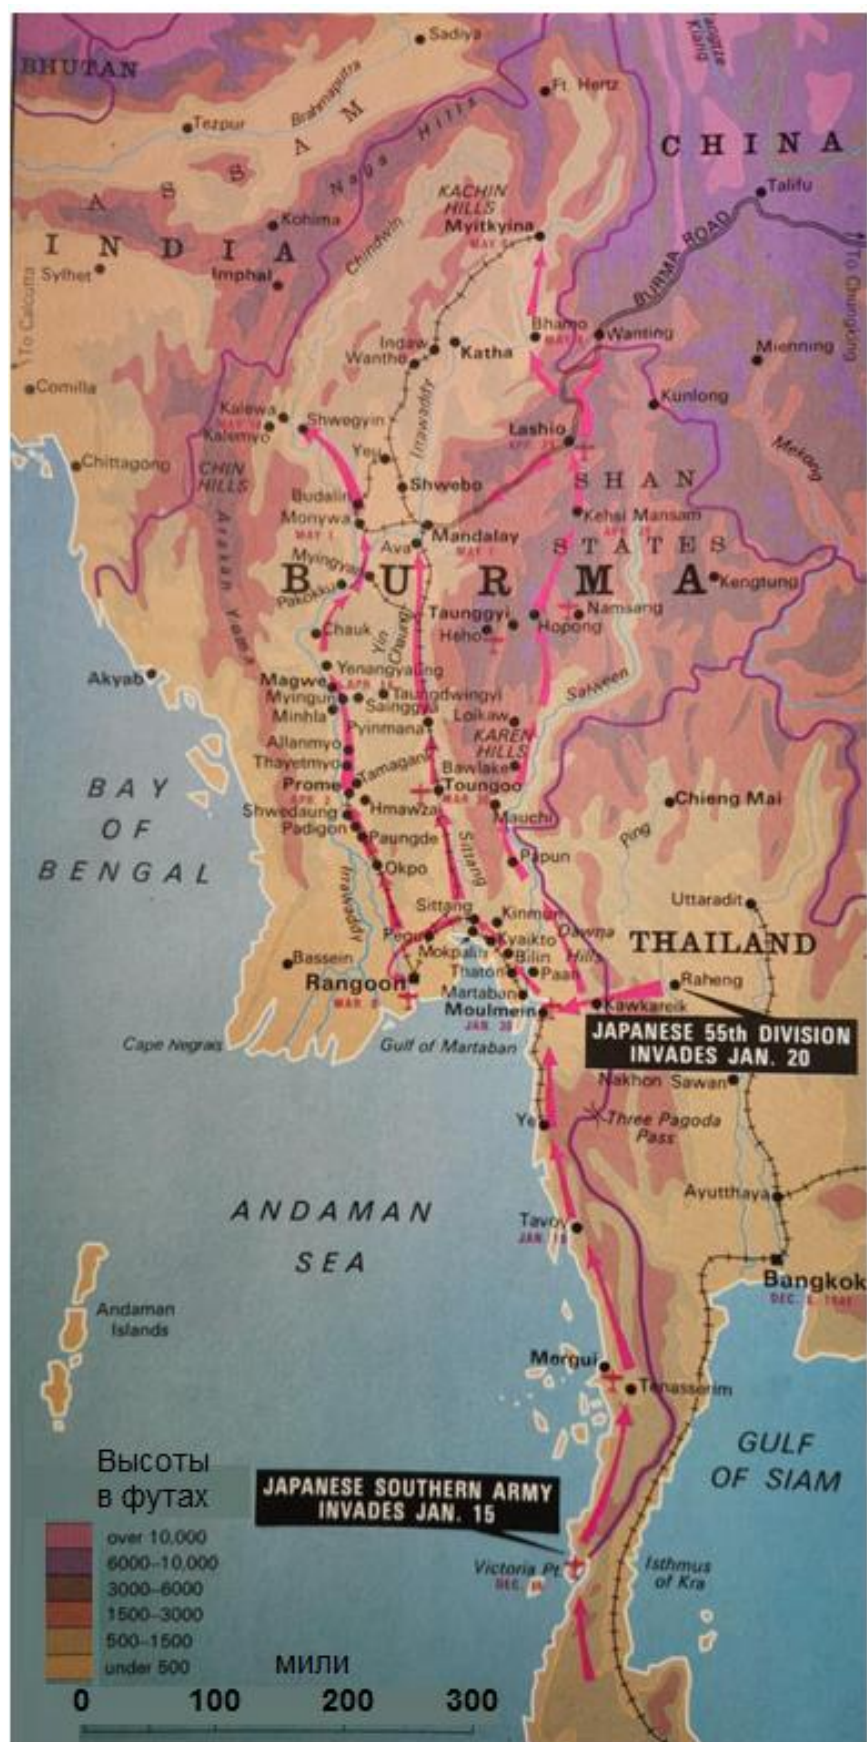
BHUTAN

Sadiya

Brahmaputra

Ft. Hertz

A S S A M

Tezpur

Naga Hills

CHINA

Talifu

KACHIN HILLS

Myitkyina

MAY 8

Kohima

I N D I A

Imphal

Chindwin

Sylhet

To Calcutta

BURMA ROAD

To Chungking

Bhamo

MAY 4

Wanting

Indaw

Katha

Wanthe

Mienning

Comilla

Kunlong

Kalewa

Kalemyo

Shwegyin

Lashio

APR. 29

Yeu

Irrawaddy

Mekong

Chittagong

CHIN HILLS

Shwebo

S H A N

Budalin

Monywa

MAY 1

Kehsi Mansam

Arakan Yoma

Myingyan

Ava

Mandalay

MAY 1

S T A T E S

Pakokku

B U R M A

Kengtung

Taunggyi

Namsang

Heho

Hopong

Chauk

Yin

Akyab

Yenangyaung

Magwe

APR. 16

Myingun

Minhla

Taungdwingyi

Satinggyi

Salween

Loikaw

Pyinmana

KAREN HILLS

Allanmyo

Thayetmyo

Bawlake

Tamagang

Prome

APR. 2

Toungoo

MAR. 30

BAY OF BENGAL

Chieng Mai

Hmawza

Shwedaung

Padigon

Paungde

Mauchi

Sittang

Ping

Papun

Okpo

Uttaradit

Sittang

Kinmun

Dawna Hills

Pegu

Kyaikto

Mokpalin

Bilin

THAILAND

Bassein

Thaton

Paan

Raheng

Rangoon

MAR. 8

Martaban

Kawkareik

Moulmein

JAN. 30

JAPANESE 55th DIVISION INVADES JAN. 20

Cape Negrais

Gulf of Martaban

Nakhon Sawan

Ye

Three Pagoda Pass

Ayutthaya

ANDAMAN SEA

Tavoy

JAN. 19

Bangkok

DEC. 8, 1941

Andaman Islands

Mergui

Tenasserim

GULF OF SIAM

Высоты в футах

JAPANESE SOUTHERN ARMY INVADES JAN. 15

over 10,000
6000–10,000
3000–6000
1500–3000
500–1500
under 500

Victoria Pt.

DEC. 16

Isthmus of Kra

мили

0 100 200 300